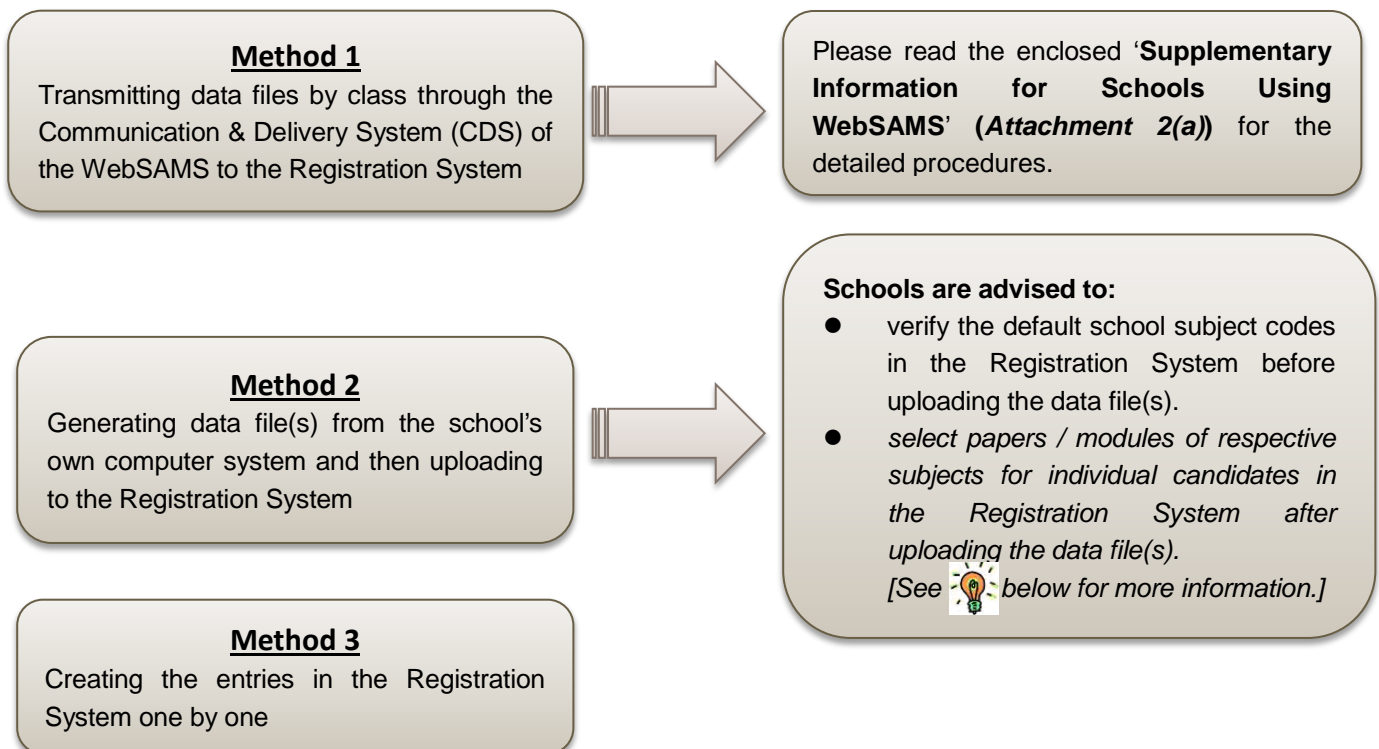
**Method 1**
Transmitting data files by class through the Communication & Delivery System (CDS) of the WebSAMS to the Registration System

Please read the enclosed '**Supplementary Information for Schools Using WebSAMS**' **(*Attachment 2(a)*)** for the detailed procedures.

**Method 2**
Generating data file(s) from the school's own computer system and then uploading to the Registration System

**Schools are advised to:**
- verify the default school subject codes in the Registration System before uploading the data file(s).
- *select papers / modules of respective subjects for individual candidates in the Registration System after uploading the data file(s).*
*[See below for more information.]*

**Method 3**
Creating the entries in the Registration System one by one